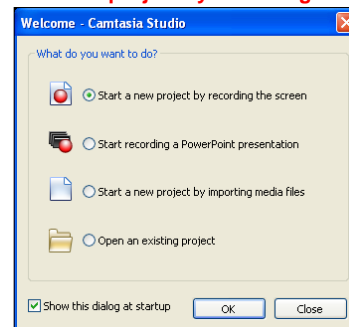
Welcome - Camtasia Studio

What do you want to do?

Start a new project by recording the screen

Start recording a PowerPoint presentation

Start a new project by importing media files

Open an existing project

Show this dialog at startup

OK

Close